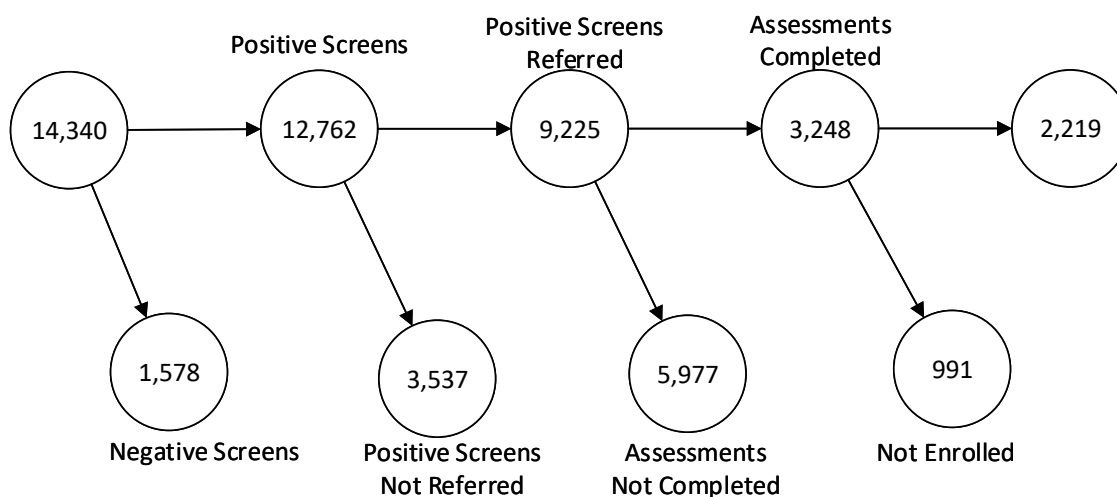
14,340

Positive Screens
12,762

Positive Screens Referred
9,225

Assessments Completed
3,248

2,219

1,578
Negative Screens

3,537
Positive Screens Not Referred

5,977
Assessments Not Completed

991
Not Enrolled